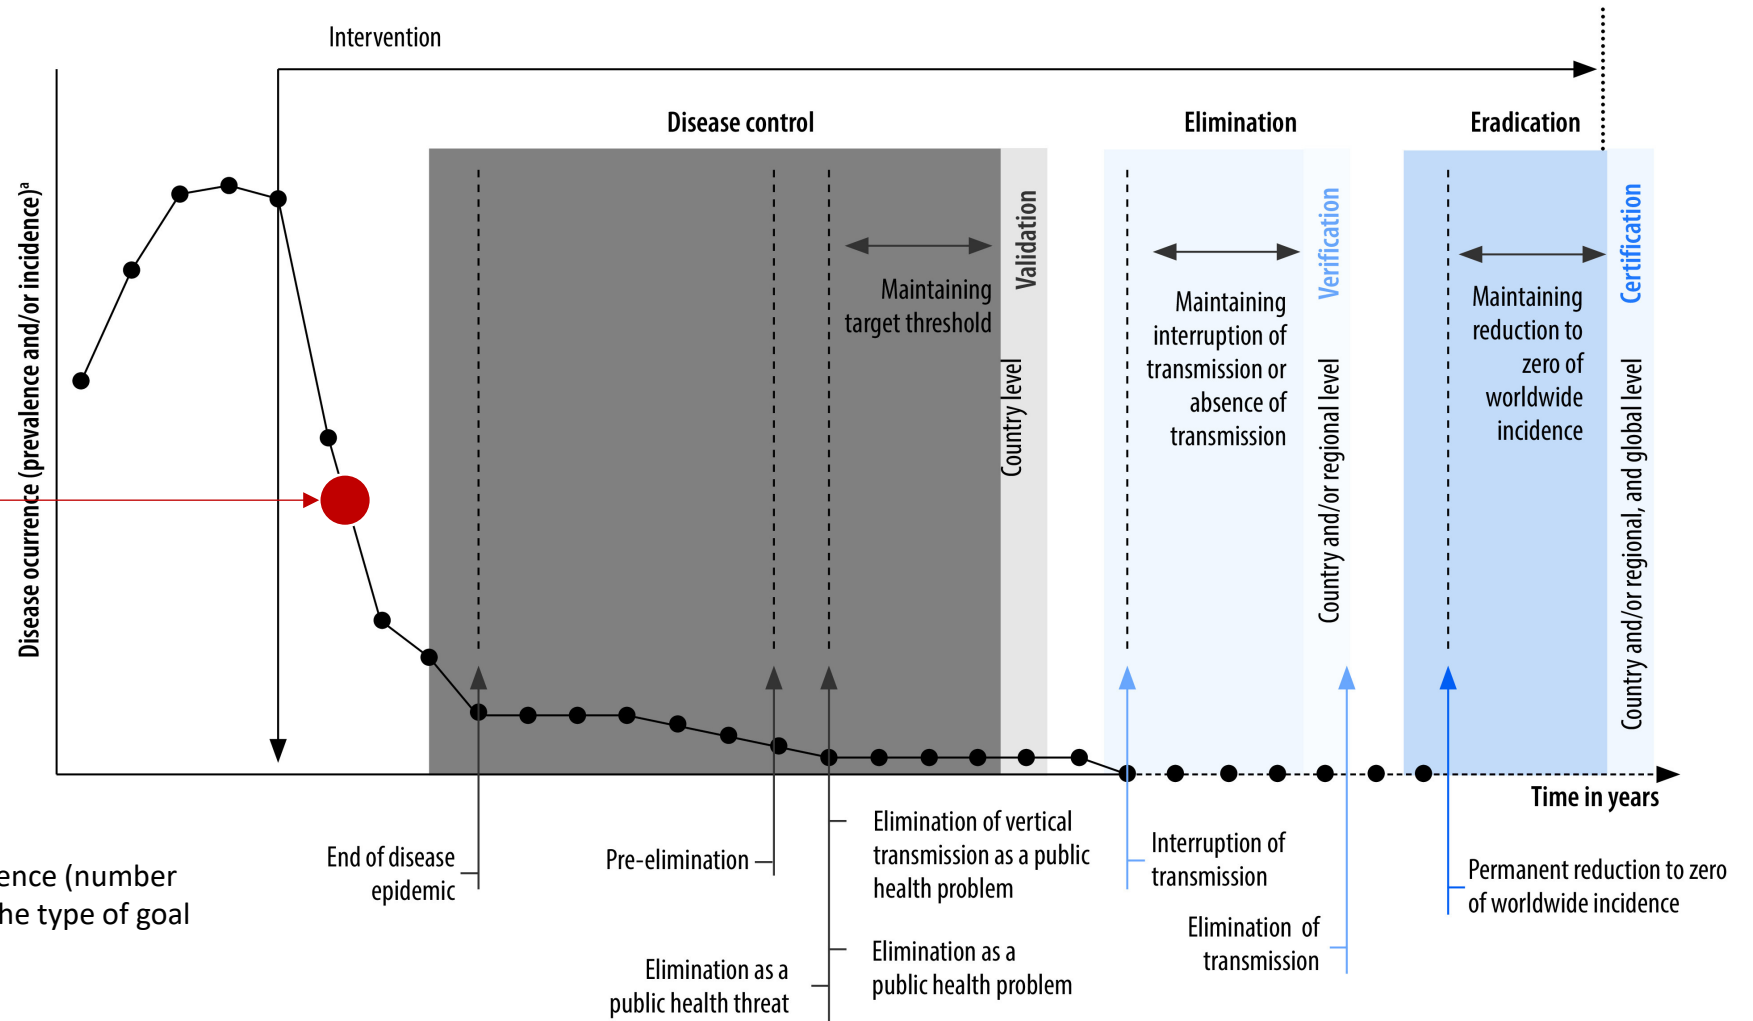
Intervention

Disease control

Elimination

Eradication

Disease ocurrence (prevalence and/or incidence)$^a$

Maintaining target threshold

Validation

Country level

Maintaining interruption of transmission or absence of transmission

Verification

Country and/or regional level

Maintaining reduction to zero of worldwide incidence

Certification

Country and/or regional, and global level

Time in years

ence (number
he type of goal

End of disease epidemic

Pre-elimination

Elimination as a public health threat

Elimination of vertical transmission as a public health problem

Elimination as a public health problem

Interruption of transmission

Elimination of transmission

Permanent reduction to zero of worldwide incidence